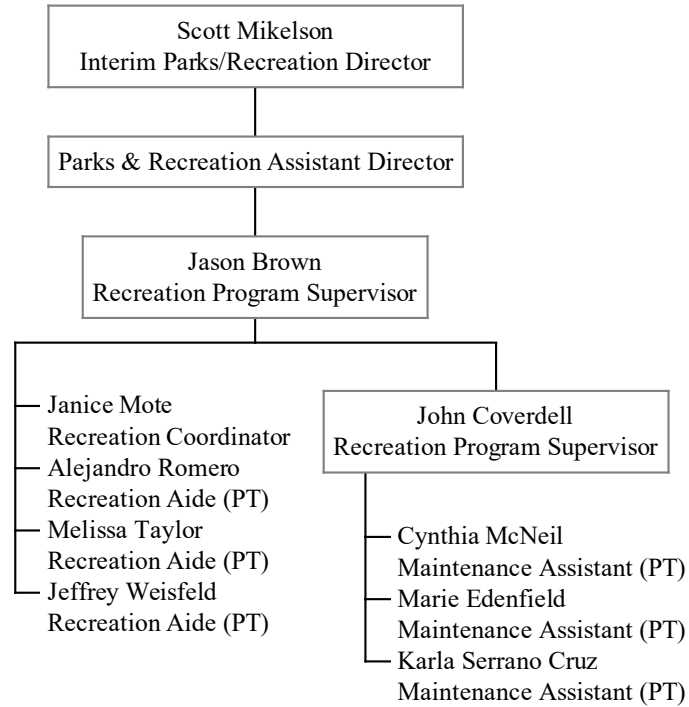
Scott Mikelson
Interim Parks/Recreation Director

Parks & Recreation Assistant Director

Jason Brown
Recreation Program Supervisor

Janice Mote
Recreation Coordinator
Alejandro Romero
Recreation Aide (PT)
Melissa Taylor
Recreation Aide (PT)
Jeffrey Weisfeld
Recreation Aide (PT)

John Coverdell
Recreation Program Supervisor

Cynthia McNeil
Maintenance Assistant (PT)
Marie Edenfield
Maintenance Assistant (PT)
Karla Serrano Cruz
Maintenance Assistant (PT)